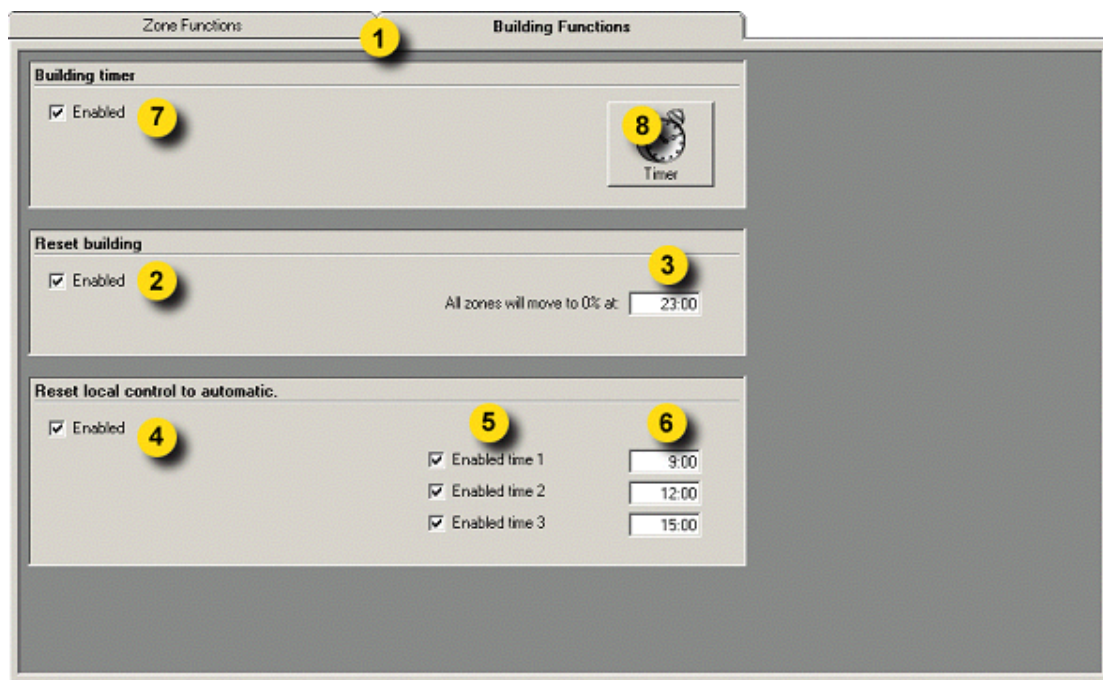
Zone Functions

1

Building Functions

Building timer

☑ Enabled 7

8

Timer

Reset building

☑ Enabled 2

3

All zones will move to 0% at: 23:00

Reset local control to automatic.

☑ Enabled 4

5

6

☑ Enabled time 1 9:00

☑ Enabled time 2 12:00

☑ Enabled time 3 15:00